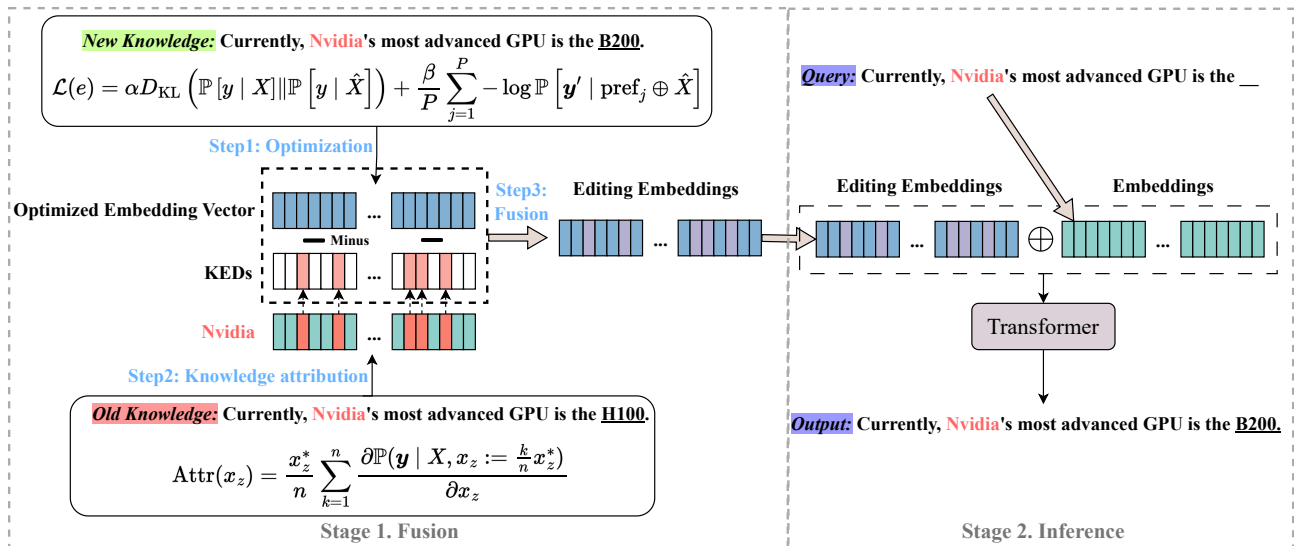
New Knowledge: Currently, Nvidia's most advanced GPU is the B200.

$\mathcal{L}(e) = \alpha D_{\mathrm{KL}} \left( \mathbb{P}\left[y \mid X\right] \| \mathbb{P}\left[y \mid \hat{X}\right] \right) + \frac{\beta}{P} \sum_{j=1}^{P} -\log \mathbb{P}\left[\boldsymbol{y}' \mid \mathrm{pref}_j \oplus \hat{X}\right]$

Step1: Optimization

Optimized Embedding Vector

...

Minus

KEDs

...

Nvidia

...

Step2: Knowledge attribution

Old Knowledge: Currently, Nvidia's most advanced GPU is the H100.

$\mathrm{Attr}(x_z) = \frac{x_z^*}{n} \sum_{k=1}^{n} \frac{\partial \mathbb{P}(\boldsymbol{y} \mid X, x_z := \frac{k}{n} x_z^*)}{\partial x_z}$

Stage 1. Fusion

Step3: Fusion

Editing Embeddings

...

Query: Currently, Nvidia's most advanced GPU is the __

Editing Embeddings

Embeddings

...

$\oplus$

...

Transformer

Output: Currently, Nvidia's most advanced GPU is the B200.

Stage 2. Inference